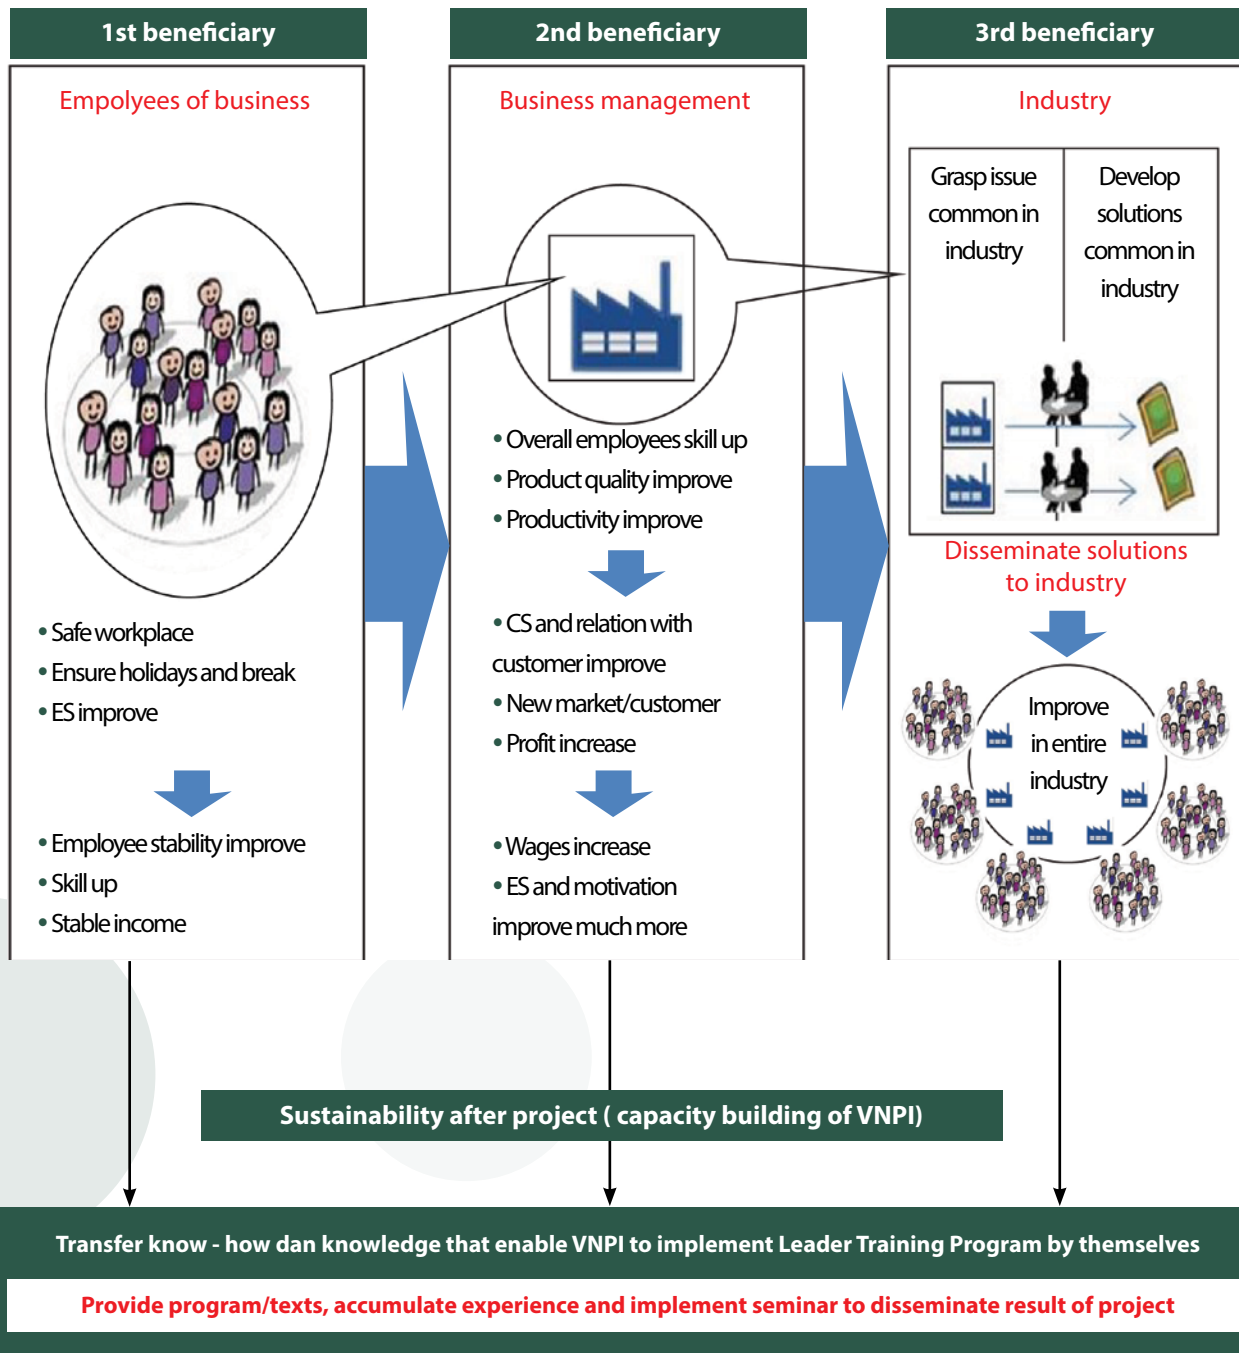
1st beneficiary

Empolyees of business

• Safe workplace
• Ensure holidays and break
• ES improve

• Employee stability improve
• Skill up
• Stable income

2nd beneficiary

Business management

• Overall employees skill up
• Product quality improve
• Productivity improve

• CS and relation with customer improve
• New market/customer
• Profit increase

• Wages increase
• ES and motivation improve much more

3rd beneficiary

Industry

| Grasp issue common in industry | Develop solutions common in industry |
|---|---|

Disseminate solutions to industry

Improve in entire industry

Sustainability after project ( capacity building of VNPI)

Transfer know - how dan knowledge that enable VNPI to implement Leader Training Program by themselves

Provide program/texts, accumulate experience and implement seminar to disseminate result of project